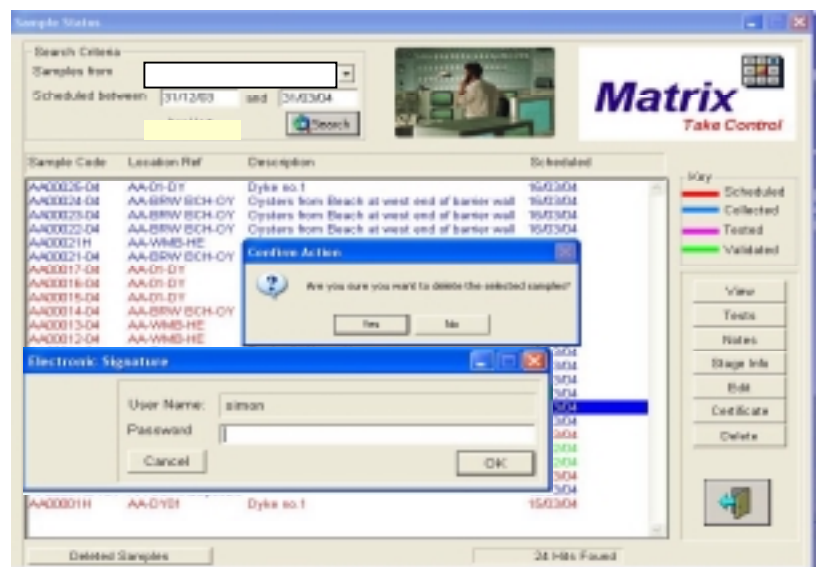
Sample Status

Search Criteria
Samples from
Scheduled between 31/12/03 and 31/03/04
Search

Matrix
Take Control

| Sample Code | Location Ref | Description | Scheduled |
|---|---|---|---|
| AA00025-04 | AA-01-DY | Dyke no.1 | 16/03/04 |
| AA00024-04 | AA-BRW BCH-OY | Oysters from Beach at west end of barrier wall | 16/03/04 |
| AA00023-04 | AA-BRW BCH-OY | Oysters from Beach at west end of barrier wall | 16/03/04 |
| AA00022-04 | AA-BRW BCH-OY | Oysters from Beach at west end of barrier wall | 16/03/04 |
| AA00021H | AA-WMB-HE | | |
| AA00021-04 | AA-BRW BCH-OY | | |
| AA00017-04 | AA-01-DY | | |
| AA00016-04 | AA-01-DY | | |
| AA00015-04 | AA-01-DY | | |
| AA00014-04 | AA-BRW BCH-OY | | |
| AA00013-04 | AA-WMB-HE | | |
| AA00012-04 | AA-WMB-HE | | |
| AA00001H | AA-DY01 | Dyke no.1 | 15/03/04 |

Key
Scheduled
Collected
Tested
Validated

Confirm Action
Are you sure you want to delete the selected samples?
Yes No

Electronic Signature
User Name: simon
Password
Cancel
OK

View
Tests
Notes
Stage Info
Edit
Certificate
Delete

Deleted Samples
24 Hits Found